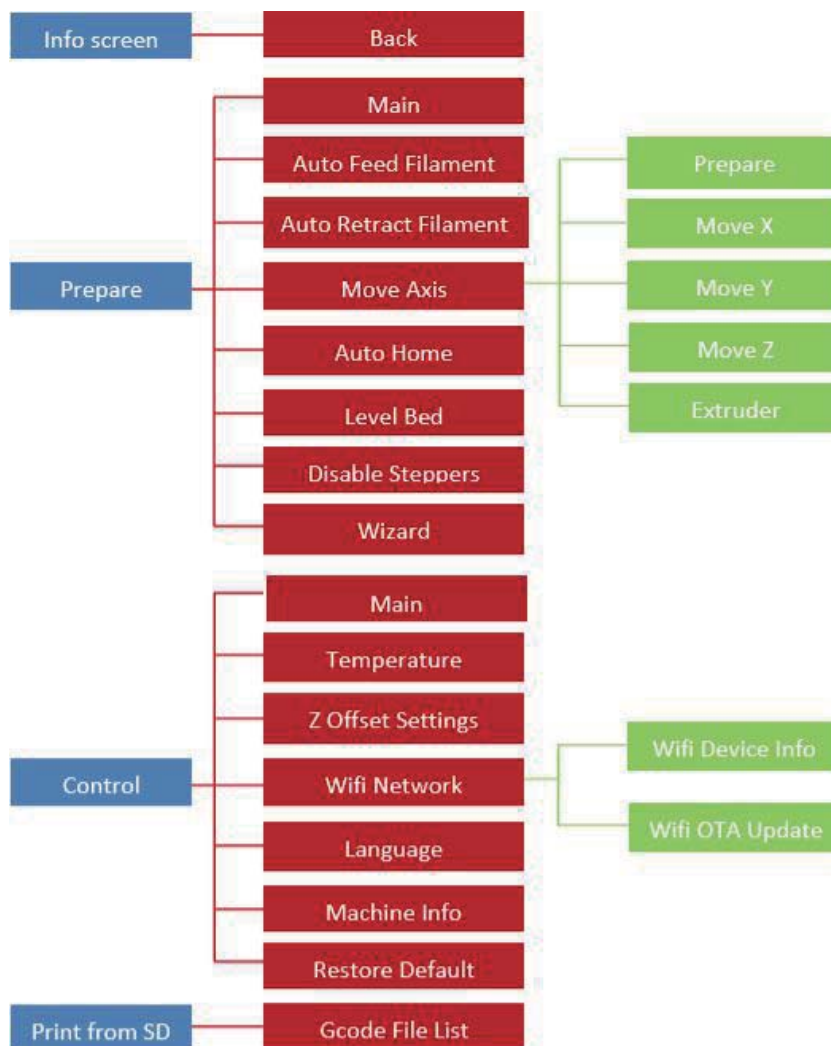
Info screen
Back

Prepare
Main
Auto Feed Filament
Auto Retract Filament
Move Axis
Prepare
Move X
Move Y
Move Z
Extruder
Auto Home
Level Bed
Disable Steppers
Wizard

Control
Main
Temperature
Z Offset Settings
Wifi Network
Wifi Device Info
Wifi OTA Update
Language
Machine Info
Restore Default

Print from SD
Gcode File List